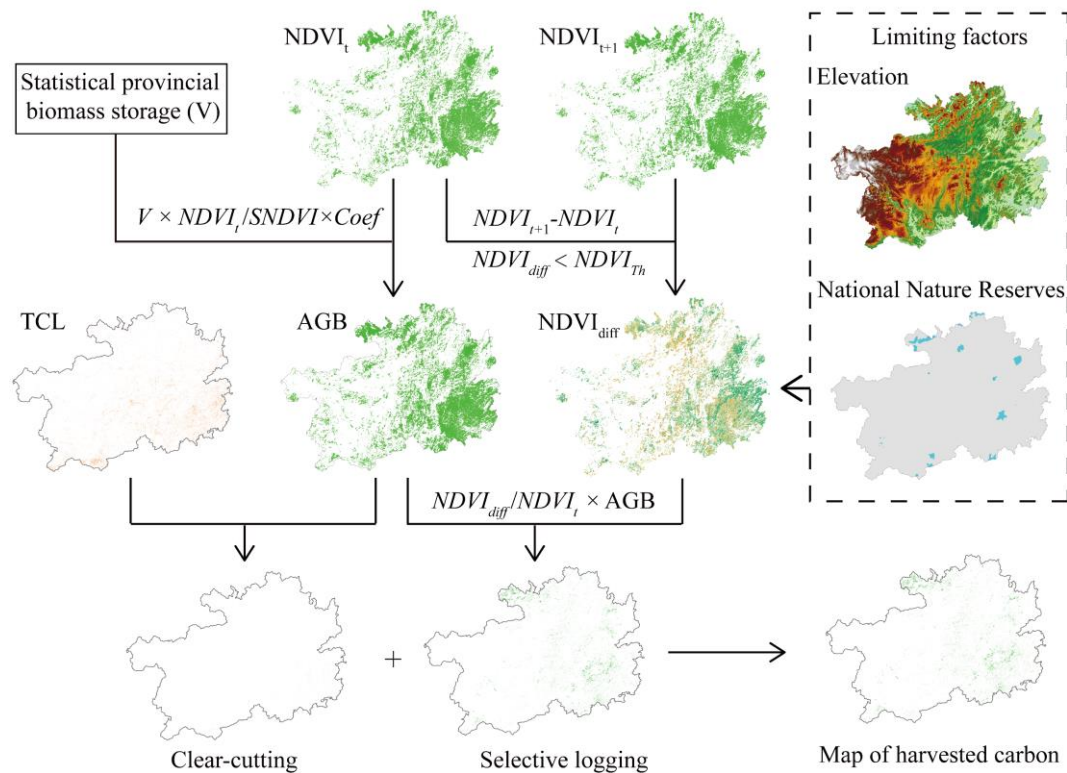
$NDVI_t$

$NDVI_{t+1}$

Limiting factors

Elevation

Statistical provincial biomass storage (V)

$V \times NDVI_t/SNDVI \times Coef$

$NDVI_{t+1}$-$NDVI_t$

$NDVI_{diff} < NDVI_{Th}$

National Nature Reserves

TCL

AGB

$NDVI_{diff}$

$NDVI_{diff}/NDVI_t \times$ AGB

+

Clear-cutting

Selective logging

Map of harvested carbon